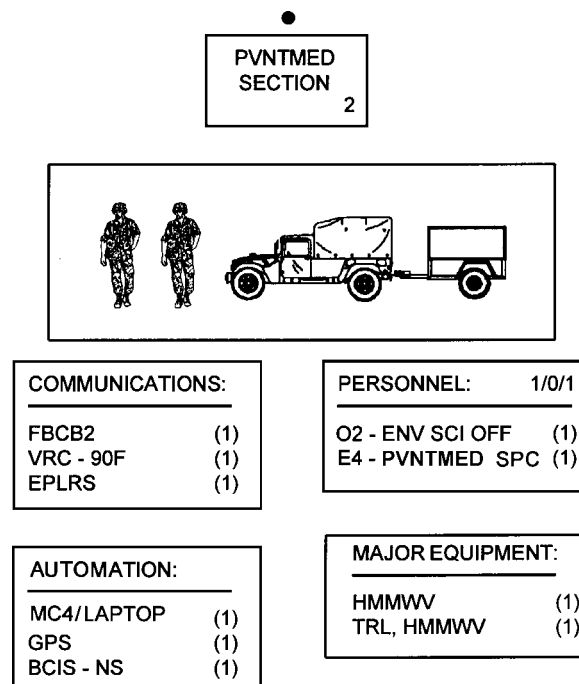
PVNTMED SECTION 2

COMMUNICATIONS:

FBCB2 (1)
VRC - 90F (1)
EPLRS (1)

PERSONNEL: 1/0/1

O2 - ENV SCI OFF (1)
E4 - PVNTMED SPC (1)

AUTOMATION:

MC4/LAPTOP (1)
GPS (1)
BCIS - NS (1)

MAJOR EQUIPMENT:

HMMWV (1)
TRL, HMMWV (1)